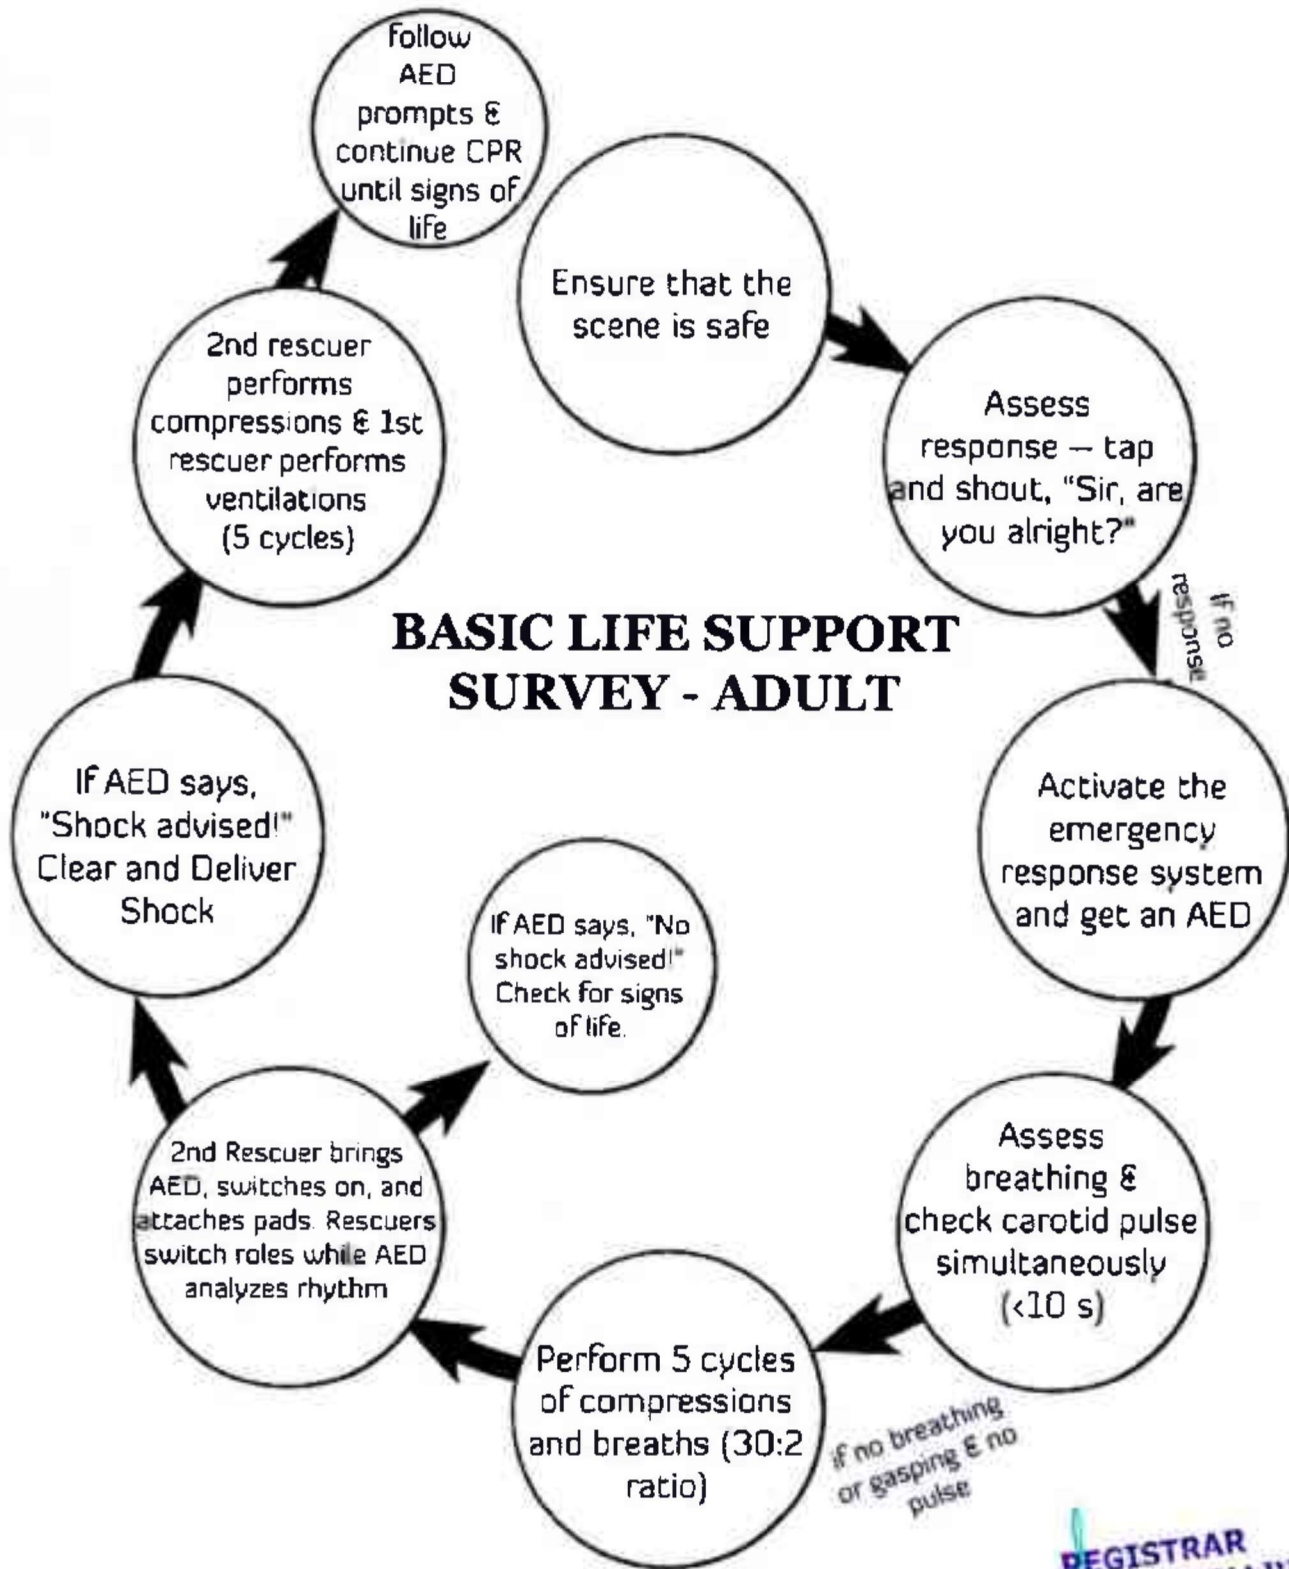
BASIC LIFE SUPPORT SURVEY - ADULT

Ensure that the scene is safe

Assess response – tap and shout, "Sir, are you alright?"

If no response

Activate the emergency response system and get an AED

Assess breathing & check carotid pulse simultaneously (<10 s)

If no breathing or gasping & no pulse

Perform 5 cycles of compressions and breaths (30:2 ratio)

2nd Rescuer brings AED, switches on, and attaches pads. Rescuers switch roles while AED analyzes rhythm

If AED says, "No shock advised!" Check for signs of life.

If AED says, "Shock advised!" Clear and Deliver Shock

2nd rescuer performs compressions & 1st rescuer performs ventilations (5 cycles)

Follow AED prompts & continue CPR until signs of life

REGISTRAR